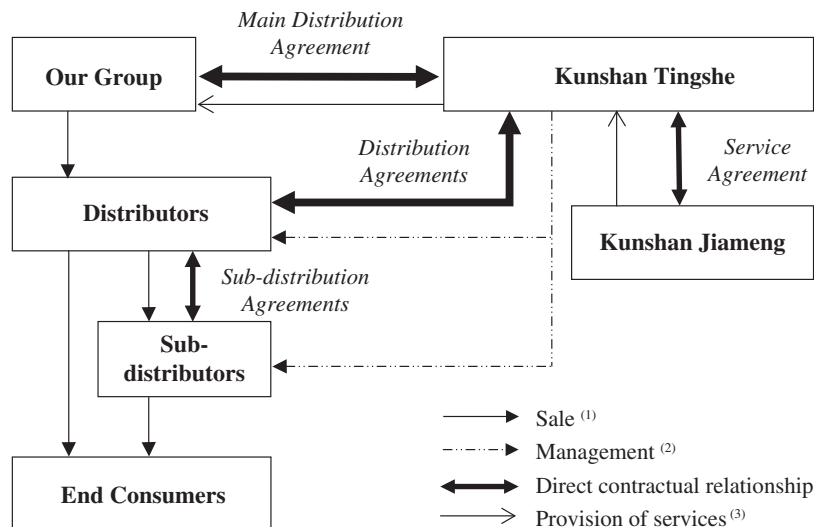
Main Distribution Agreement

Our Group

Kunshan Tingshe

Distribution Agreements

Service Agreement

Distributors

Kunshan Jiameng

Sub-distribution Agreements

Sub-distributors

End Consumers

Sale $^{(1)}$

Management $^{(2)}$

Direct contractual relationship

Provision of services $^{(3)}$